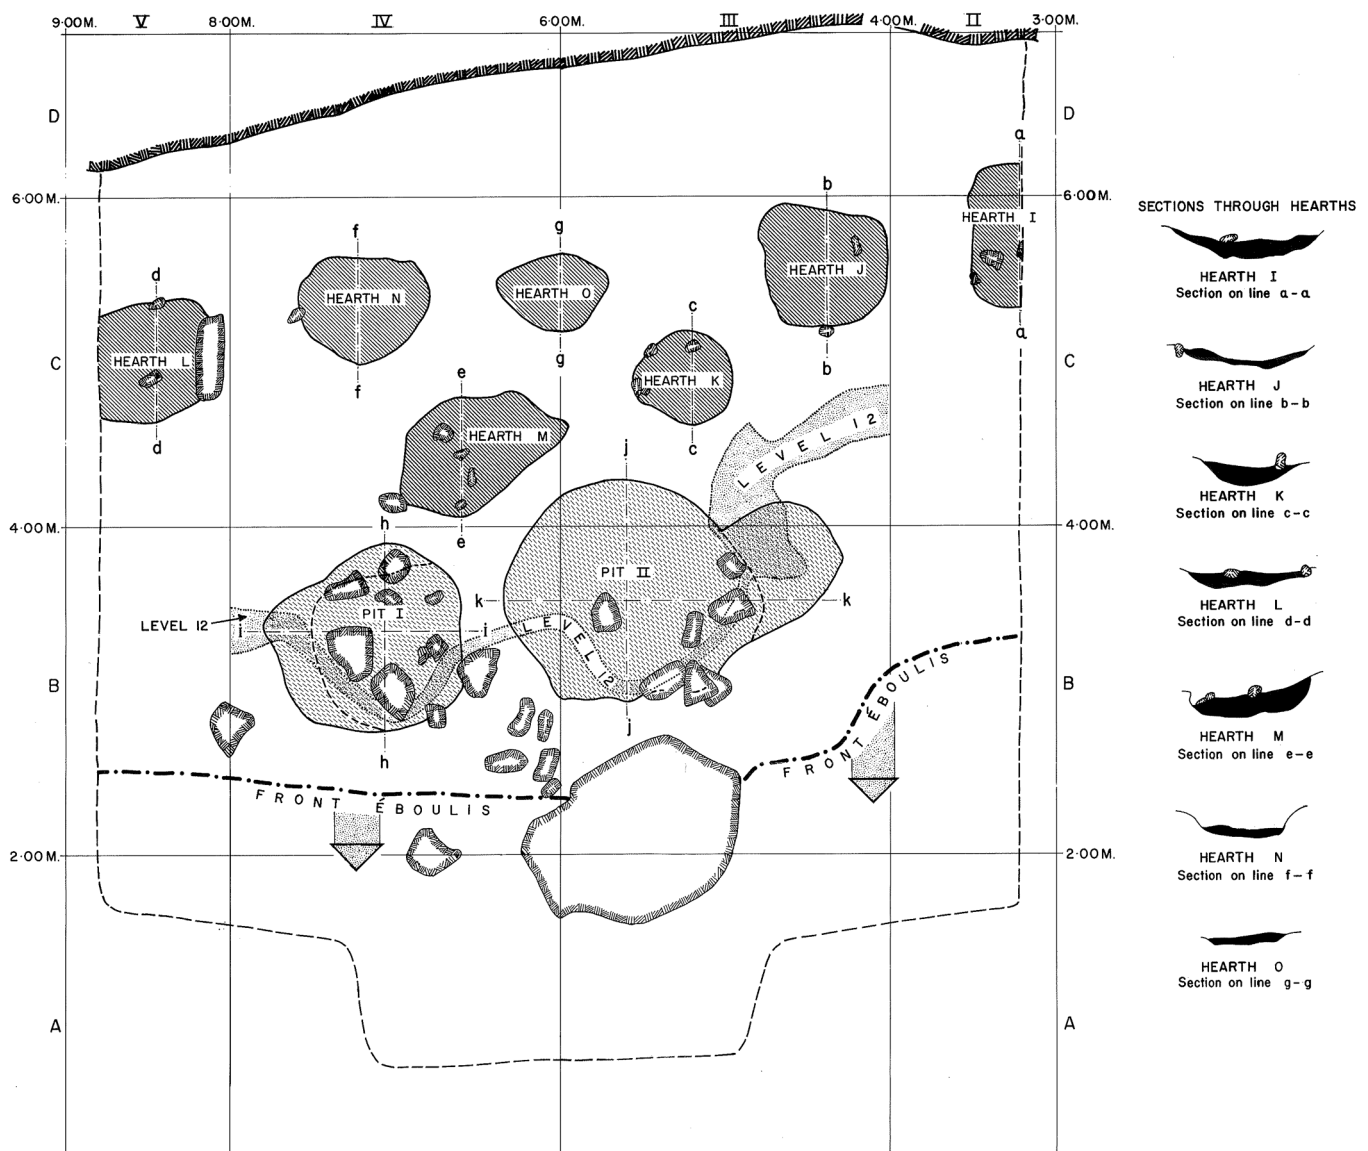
9·00M. V 8·00M. IV 6·00M. III 4·00M. II 3·00M.

D D

6·00M. 6·00M.

a
b
HEARTH I
g
f
HEARTH J
d
HEARTH N
HEARTH O
c
HEARTH L
g
a
c
b
C C
HEARTH K
e
f
d
HEARTH M
c
LEVEL 12
j
e
4·00M. 4·00M.
h
PIT II
k k
PIT I
LEVEL 12
i i
LEVEL 12
B B
FRONT ÉBOULIS
j
h
FRONT ÉBOULIS
2·00M. 2·00M.

A A

SECTIONS THROUGH HEARTHS

HEARTH I
Section on line a – a

HEARTH J
Section on line b – b

HEARTH K
Section on line c – c

HEARTH L
Section on line d – d

HEARTH M
Section on line e – e

HEARTH N
Section on line f – f

HEARTH O
Section on line g – g